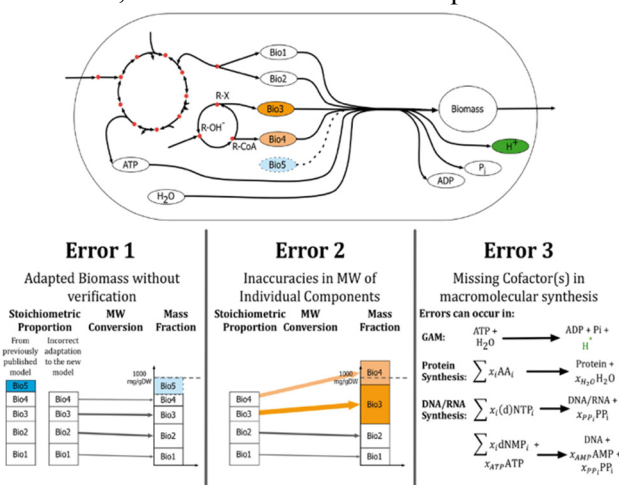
Bio1

Bio2

R-X

Bio3

R-OH$^*$

Bio4

R-CoA

Bio5

Biomass

$H^+$

ATP

$P_i$

ADP

$H_2O$

Error 1

Adapted Biomass without verification

Stoichiometric Proportion

MW Conversion

Mass Fraction

From previously published model

Incorrect adaptation to the new model

Bio5

Bio4

Bio3

Bio2

Bio1

Bio4

Bio3

Bio2

Bio1

1000 mg/gDW

Bio5

Bio4

Bio3

Bio2

Bio1

Error 2

Inaccuracies in MW of Individual Components

Stoichiometric Proportion

MW Conversion

Mass Fraction

Bio4

Bio3

Bio2

Bio1

1000 mg/gDW

Bio4

Bio3

Bio2

Bio1

Error 3

Missing Cofactor(s) in macromolecular synthesis

Errors can occur in:

GAM: ATP + $H_2O$ → ADP + Pi + $H^+$

Protein Synthesis: $\sum x_i AA_i$ → Protein + $x_{H_2O}H_2O$

DNA/RNA Synthesis: $\sum x_i(d)NTP_i$ → DNA/RNA + $x_{PP_i}PP_i$

$\sum x_i dNMP_i$ + $x_{ATP}$ATP → DNA + $x_{AMP}$AMP + $x_{PP_i}PP_i$